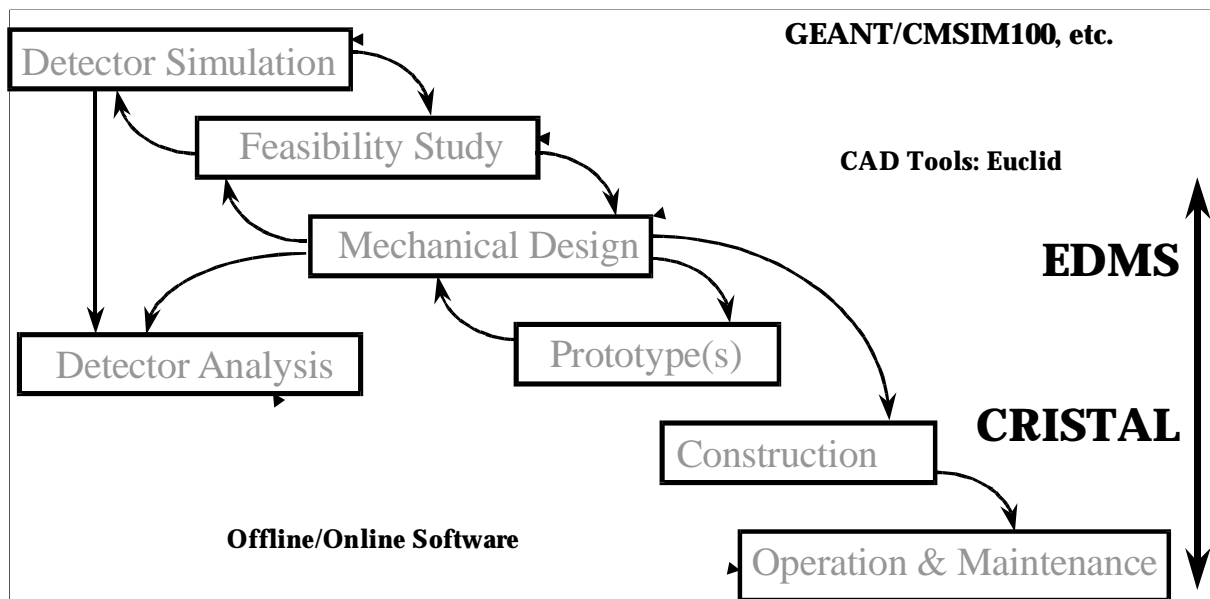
Detector Simulation

GEANT/CMSIM100, etc.

Feasibility Study

CAD Tools: Euclid

Mechanical Design

EDMS

Detector Analysis

Prototype(s)

CRISTAL

Construction

Offline/Online Software

Operation & Maintenance